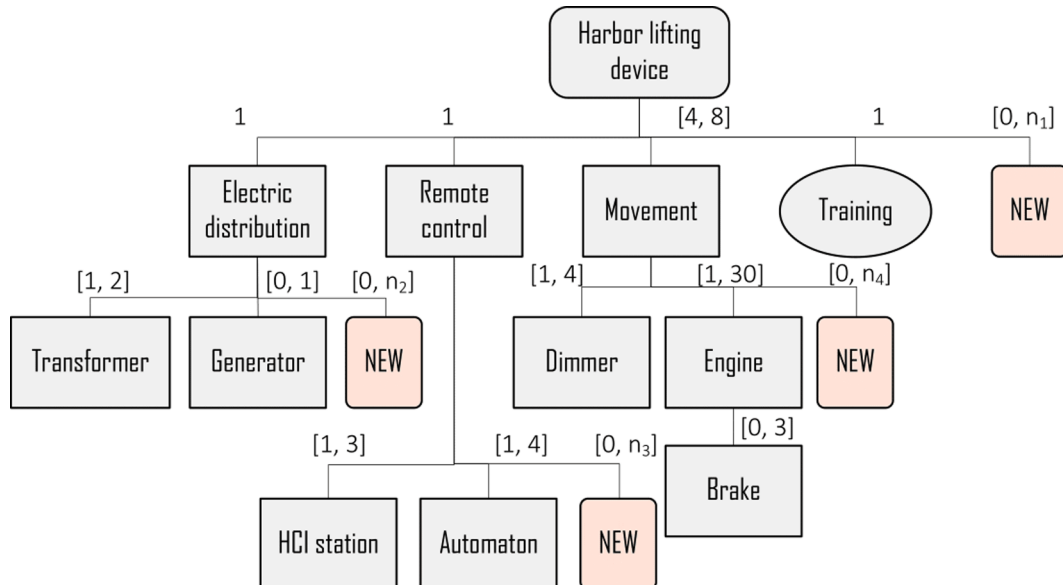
Harbor lifting device

1
1
[4, 8]
1
[0, $n_1$]

Electric distribution
Remote control
Movement
Training
NEW

[1, 2]
[0, 1]
[0, $n_2$]
[1, 4]
[1, 30]
[0, $n_4$]

Transformer
Generator
NEW
Dimmer
Engine
NEW

[0, 3]
[1, 3]
[1, 4]
[0, $n_3$]

Brake

HCI station
Automaton
NEW